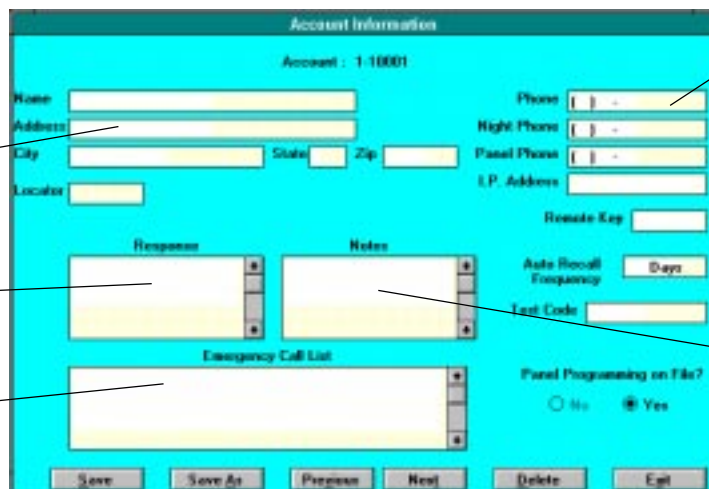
Account Information

Account : 1-10001

Name

Address

City

State

Zip

Locator

Phone ( ) -

Night Phone ( ) -

Panel Phone ( ) -

I.P. Address

Remote Key

Response

Notes

Auto Recall Frequency

Days

Last Code

Emergency Call List

Panel Programming on File?

No

Yes

Save

Save As

Previous

Next

Delete

Exit